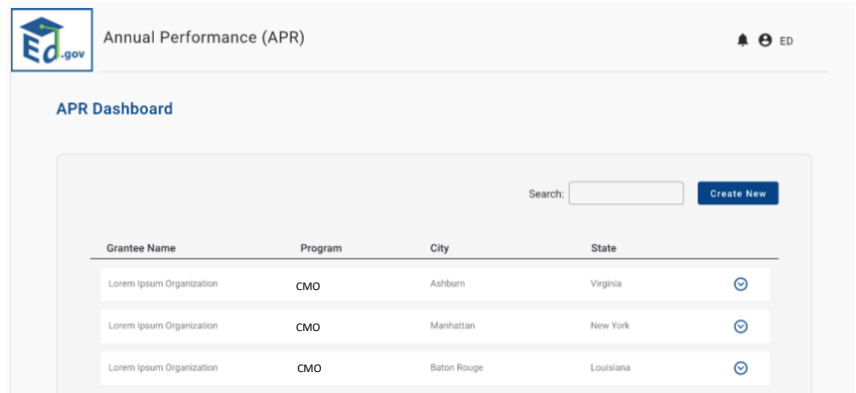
Ed.gov

Annual Performance (APR)

ED

APR Dashboard

Search:

Create New

| Grantee Name | Program | City | State |
|---|---|---|---|
| Lorem Ipsum Organization | CMO | Ashburn | Virginia |
| Lorem Ipsum Organization | CMO | Manhattan | New York |
| Lorem Ipsum Organization | CMO | Baton Rouge | Louisiana |